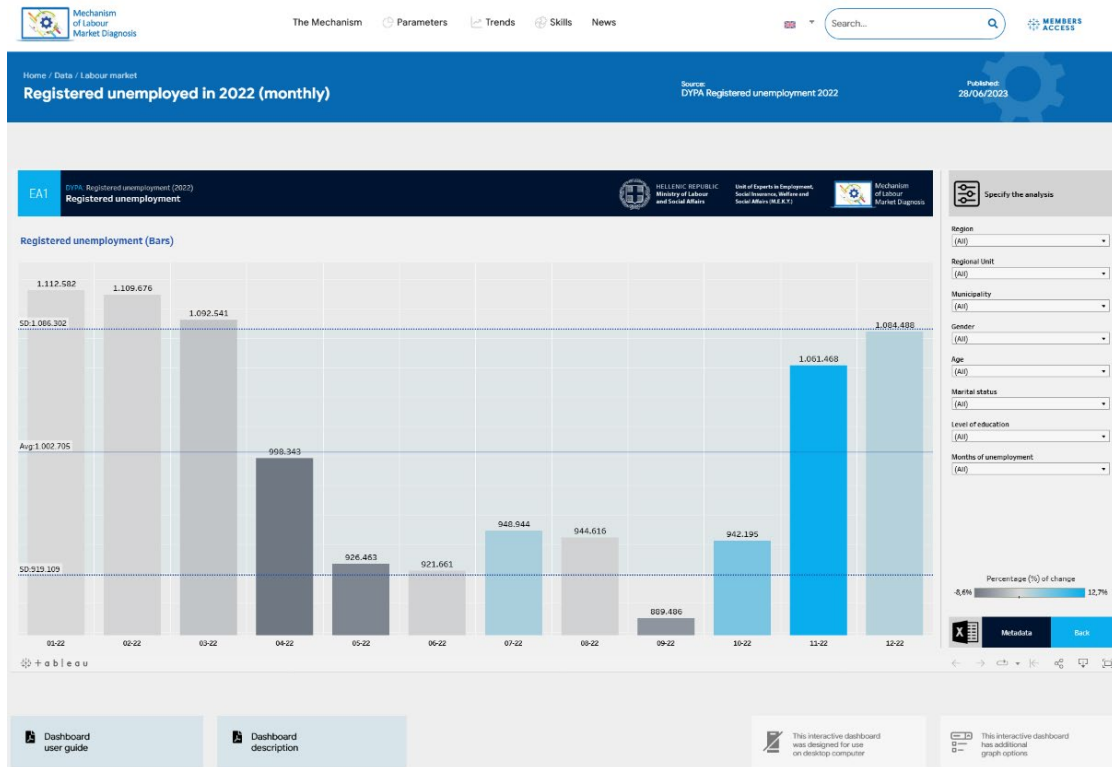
Mechanism of Labour Market Diagnosis

The Mechanism  Parameters  Trends  Skills  News

Search...

MEMBERS ACCESS

Home / Data / Labour market

Registered unemployed in 2022 (monthly)

Source: DYPA Registered unemployment 2022

Published: 28/06/2023

EA1  DYPA Registered unemployment (2022)
Registered unemployment

HELLENIC REPUBLIC
Ministry of Labour and Social Affairs

Unit of Experts in Employment, Social Insurance, Welfare and Social Affairs (M.E.K.Y.)

Mechanism of Labour Market Diagnosis

Specify the analysis

Registered unemployment (Bars)

| 01-22 | 02-22 | 03-22 | 04-22 | 05-22 | 06-22 | 07-22 | 08-22 | 09-22 | 10-22 | 11-22 | 12-22 |
|---|---|---|---|---|---|---|---|---|---|---|---|
| 1.112.582 | 1.109.676 | 1.092.541 | 998.343 | 926.463 | 921.661 | 948.944 | 944.616 | 869.486 | 942.195 | 1.061.468 | 1.084.488 |

SD:1.086.302
Avg:1.002.705
SD:919.109

Region
(All)
Regional Unit
(All)
Municipality
(All)
Gender
(All)
Age
(All)
Marital status
(All)
Level of education
(All)
Months of unemployment
(All)

Percentage (%) of change
-8,6%  12,7%

Metadata  Back

+ a b l e a u

Dashboard user guide

Dashboard description

This interactive dashboard was designed for use on desktop computer

This interactive dashboard has additional graph options